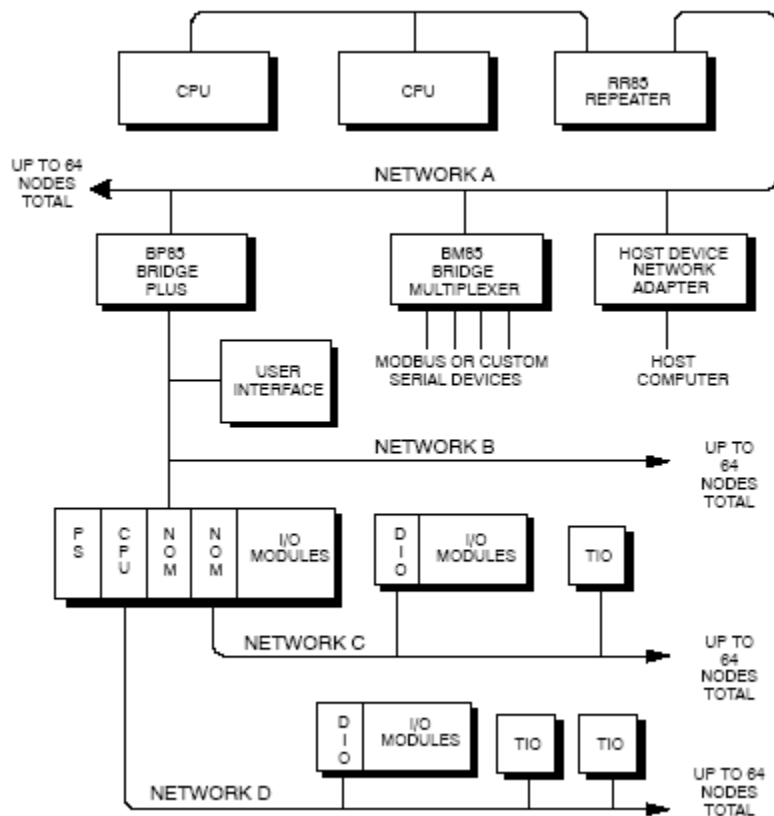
CPU

CPU

RR85
REPEATER

UP TO 64
NODES
TOTAL

NETWORK A

BP85
BRIDGE
PLUS

BM85
BRIDGE
MULTIPLEXER

HOST DEVICE
NETWORK
ADAPTER

MODBUS OR CUSTOM
SERIAL DEVICES

HOST
COMPUTER

USER
INTERFACE

NETWORK B

UP TO
64
NODES
TOTAL

P
S

C
P
U

N
O
M

N
O
M

I/O
MODULES

D
I
O

I/O
MODULES

TIO

NETWORK C

UP TO
64
NODES
TOTAL

D
I
O

I/O
MODULES

TIO

TIO

NETWORK D

UP TO 64
NODES
TOTAL